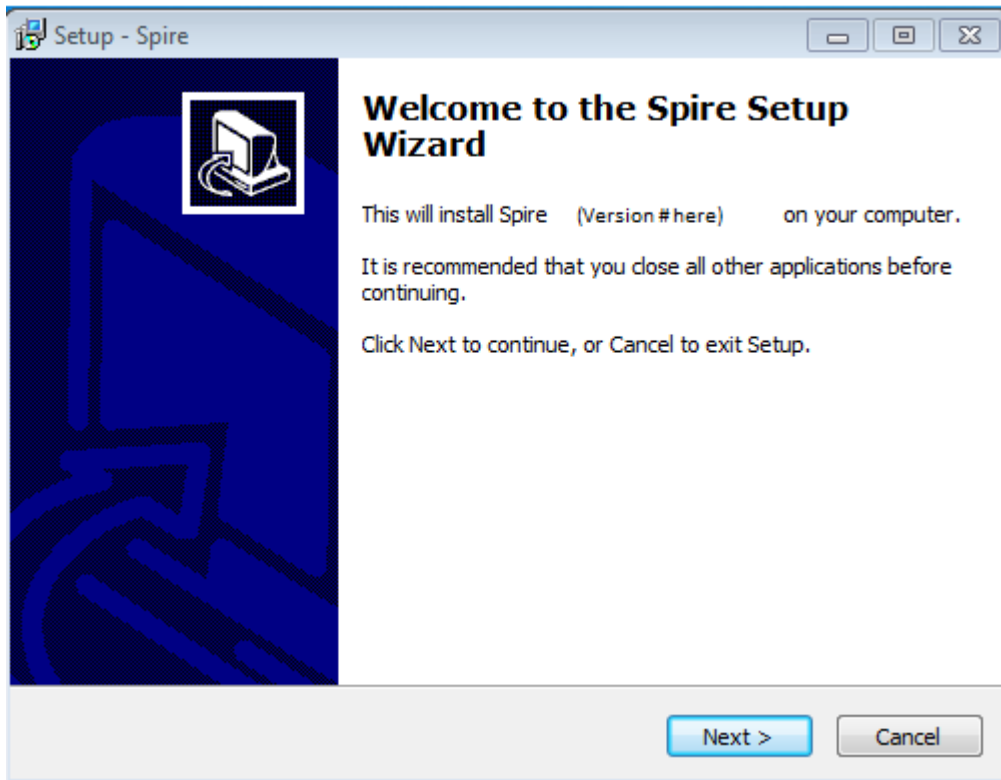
Setup - Spire

Welcome to the Spire Setup Wizard

This will install Spire (Version # here) on your computer.

It is recommended that you close all other applications before continuing.

Click Next to continue, or Cancel to exit Setup.

Next >
Cancel